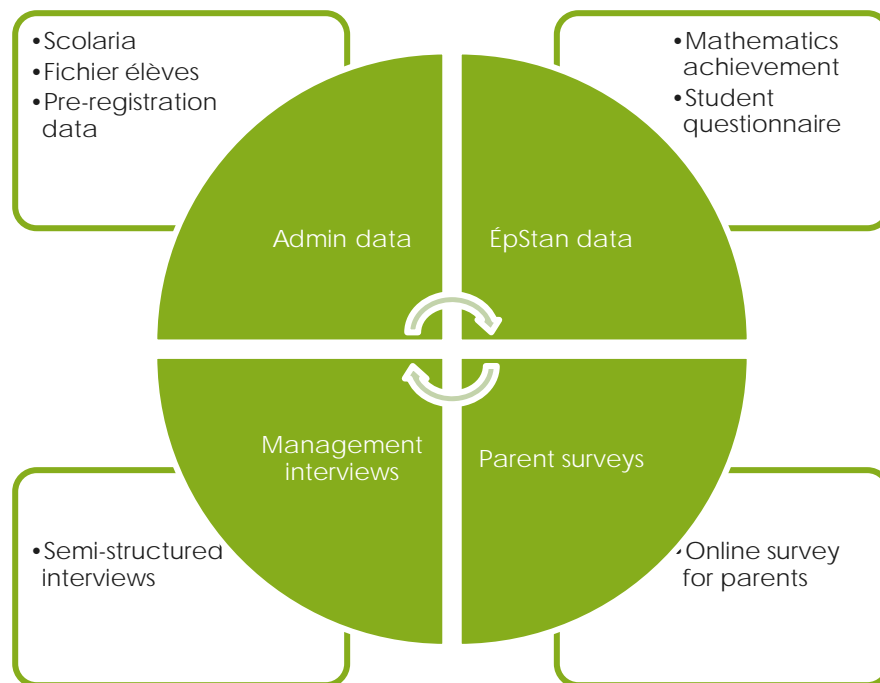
•Scolaria
•Fichier élèves
•Pre-registration data

•Mathematics achievement
•Student questionnaire

Admin data

ÉpStan data

Management interviews

Parent surveys

•Semi-structured interviews

•Online survey for parents